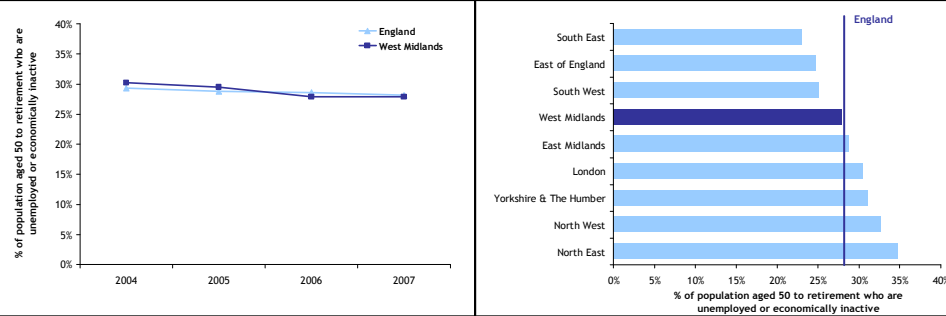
% of population aged 50 to retirement who are unemployed or economically inactive

40%
35%
30%
25%
20%
15%
10%
5%
0%

2004
2005
2006
2007

England
West Midlands

England

South East
East of England
South West
West Midlands
East Midlands
London
Yorkshire & The Humber
North West
North East

0%
5%
10%
15%
20%
25%
30%
35%
40%

% of population aged 50 to retirement who are unemployed or economically inactive